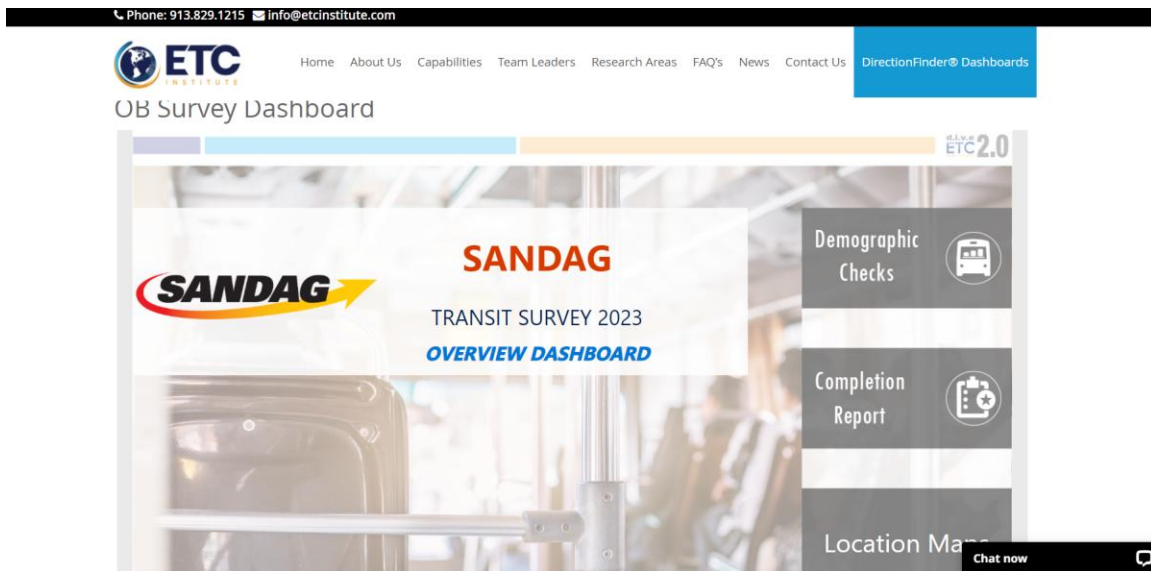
Phone: 913.829.1215 info@etcinstitute.com

ETC INSTITUTE

Home About Us Capabilities Team Leaders Research Areas FAQ's News Contact Us DirectionFinder® Dashboards

OB Survey Dashboard

ETC 2.0

SANDAG

SANDAG

TRANSIT SURVEY 2023

OVERVIEW DASHBOARD

Demographic Checks

Completion Report

Location Ma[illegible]

Chat now